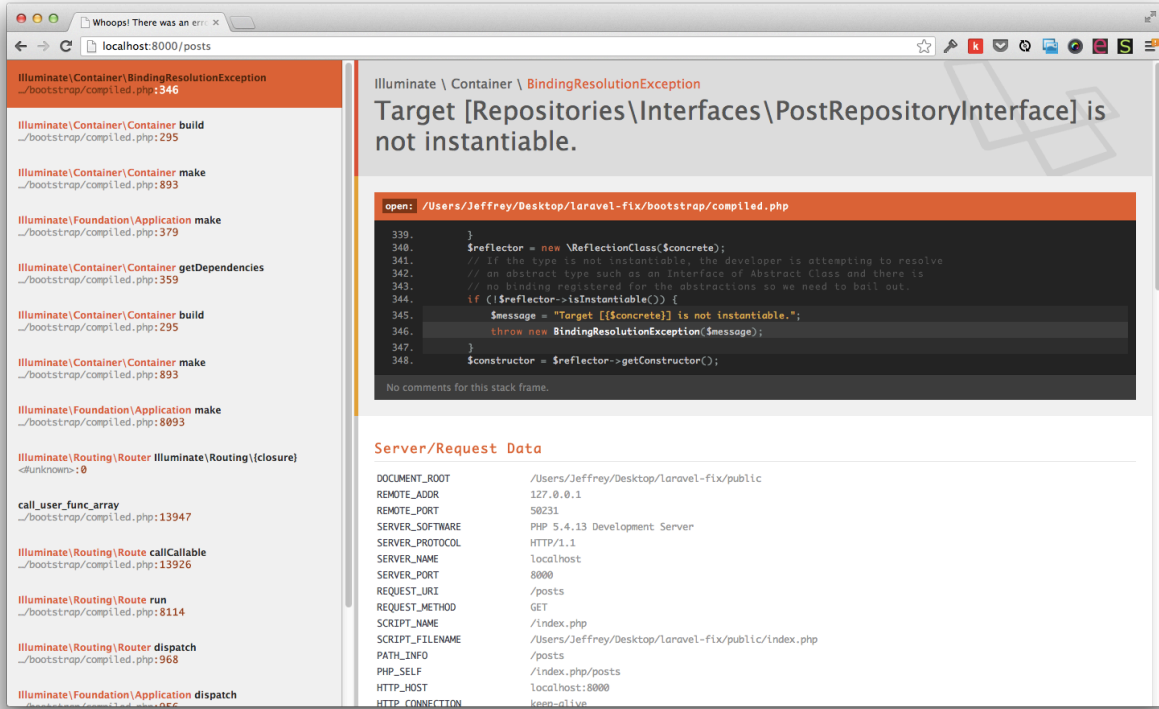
Whoops! There was an err ×

localhost:8000/posts

Illuminate\Container\BindingResolutionException
…/bootstrap/compiled.php:346

Illuminate\Container\Container build
…/bootstrap/compiled.php:295

Illuminate\Container\Container make
…/bootstrap/compiled.php:893

Illuminate\Foundation\Application make
…/bootstrap/compiled.php:379

Illuminate\Container\Container getDependencies
…/bootstrap/compiled.php:359

Illuminate\Container\Container build
…/bootstrap/compiled.php:295

Illuminate\Container\Container make
…/bootstrap/compiled.php:893

Illuminate\Foundation\Application make
…/bootstrap/compiled.php:8093

Illuminate\Routing\Router Illuminate\Routing\{closure}
<#unknown>:0

call_user_func_array
…/bootstrap/compiled.php:13947

Illuminate\Routing\Route callCallable
…/bootstrap/compiled.php:13926

Illuminate\Routing\Route run
…/bootstrap/compiled.php:8114

Illuminate\Routing\Router dispatch
…/bootstrap/compiled.php:968

Illuminate\Foundation\Application dispatch
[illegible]

Illuminate \ Container \ BindingResolutionException

Target [Repositories\Interfaces\PostRepositoryInterface] is not instantiable.

open: /Users/Jeffrey/Desktop/laravel-fix/bootstrap/compiled.php

339.         }
340.         $reflector = new \ReflectionClass($concrete);
341.         // If the type is not instantiable, the developer is attempting to resolve
342.         // an abstract type such as an Interface of Abstract Class and there is
343.         // no binding registered for the abstractions so we need to bail out.
344.         if (!$reflector->isInstantiable()) {
345.             $message = "Target [{$concrete}] is not instantiable.";
346.             throw new BindingResolutionException($message);
347.         }
348.         $constructor = $reflector->getConstructor();

No comments for this stack frame.

Server/Request Data

| | |
|---|---|
| DOCUMENT_ROOT | /Users/Jeffrey/Desktop/laravel-fix/public |
| REMOTE_ADDR | 127.0.0.1 |
| REMOTE_PORT | 50231 |
| SERVER_SOFTWARE | PHP 5.4.13 Development Server |
| SERVER_PROTOCOL | HTTP/1.1 |
| SERVER_NAME | localhost |
| SERVER_PORT | 8000 |
| REQUEST_URI | /posts |
| REQUEST_METHOD | GET |
| SCRIPT_NAME | /index.php |
| SCRIPT_FILENAME | /Users/Jeffrey/Desktop/laravel-fix/public/index.php |
| PATH_INFO | /posts |
| PHP_SELF | /index.php/posts |
| HTTP_HOST | localhost:8000 |
| HTTP_CONNECTION | keep-alive |